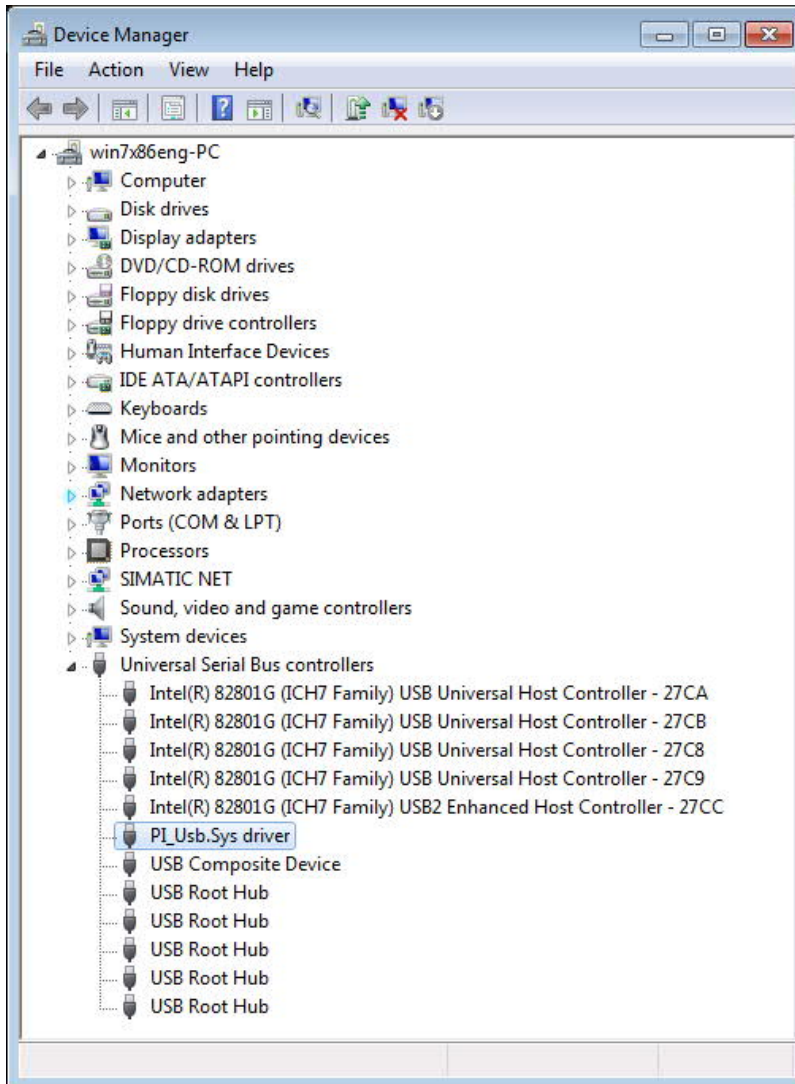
Device Manager

File Action View Help

win7x86eng-PC
Computer
Disk drives
Display adapters
DVD/CD-ROM drives
Floppy disk drives
Floppy drive controllers
Human Interface Devices
IDE ATA/ATAPI controllers
Keyboards
Mice and other pointing devices
Monitors
Network adapters
Ports (COM & LPT)
Processors
SIMATIC NET
Sound, video and game controllers
System devices
Universal Serial Bus controllers
Intel(R) 82801G (ICH7 Family) USB Universal Host Controller - 27CA
Intel(R) 82801G (ICH7 Family) USB Universal Host Controller - 27CB
Intel(R) 82801G (ICH7 Family) USB Universal Host Controller - 27C8
Intel(R) 82801G (ICH7 Family) USB Universal Host Controller - 27C9
Intel(R) 82801G (ICH7 Family) USB2 Enhanced Host Controller - 27CC
PI_Usb.Sys driver
USB Composite Device
USB Root Hub
USB Root Hub
USB Root Hub
USB Root Hub
USB Root Hub